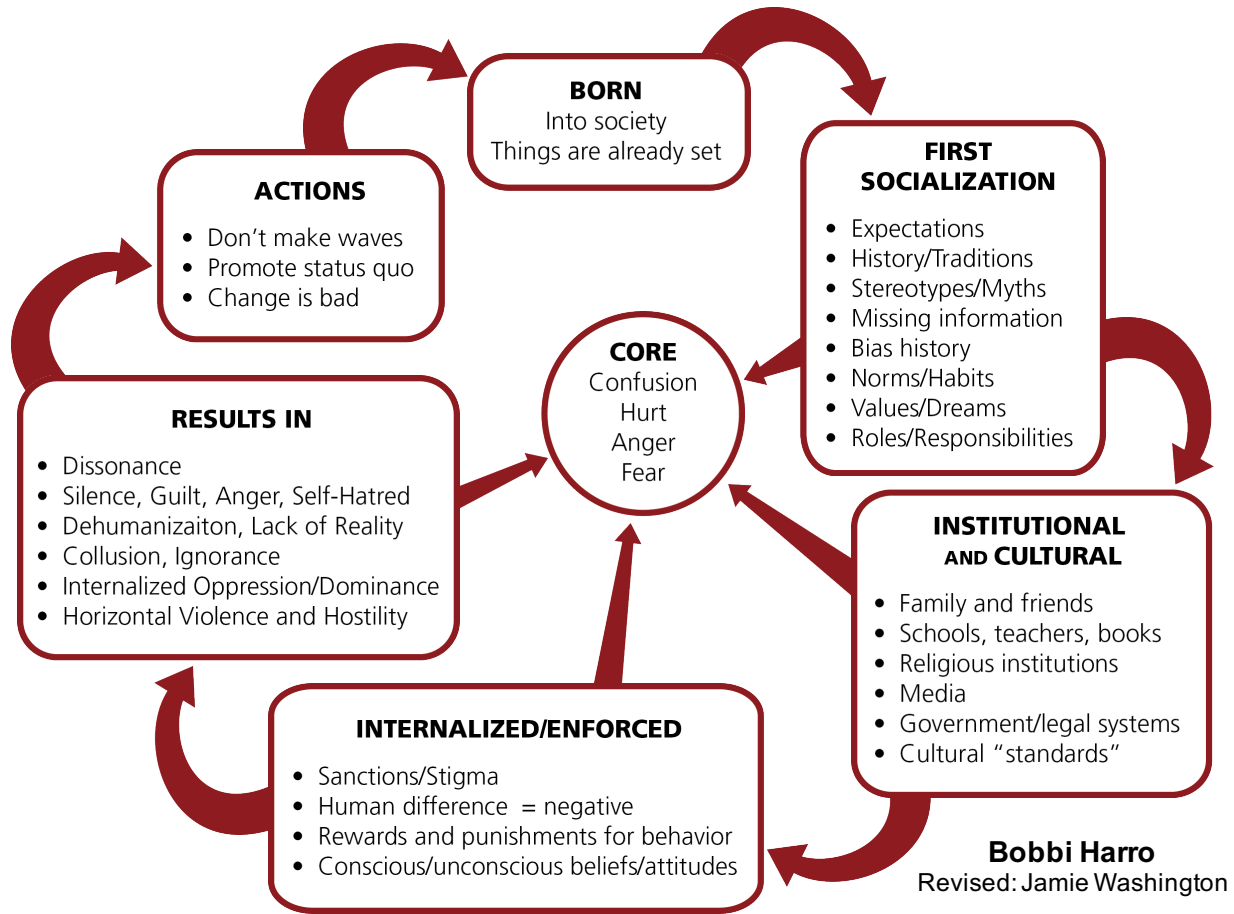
BORN
Into society
Things are already set

FIRST SOCIALIZATION
- Expectations
- History/Traditions
- Stereotypes/Myths
- Missing information
- Bias history
- Norms/Habits
- Values/Dreams
- Roles/Responsibilities

INSTITUTIONAL AND CULTURAL
- Family and friends
- Schools, teachers, books
- Religious institutions
- Media
- Government/legal systems
- Cultural "standards"

INTERNALIZED/ENFORCED
- Sanctions/Stigma
- Human difference = negative
- Rewards and punishments for behavior
- Conscious/unconscious beliefs/attitudes

RESULTS IN
- Dissonance
- Silence, Guilt, Anger, Self-Hatred
- Dehumanizaiton, Lack of Reality
- Collusion, Ignorance
- Internalized Oppression/Dominance
- Horizontal Violence and Hostility

ACTIONS
- Don't make waves
- Promote status quo
- Change is bad

CORE
Confusion
Hurt
Anger
Fear

Bobbi Harro
Revised: Jamie Washington